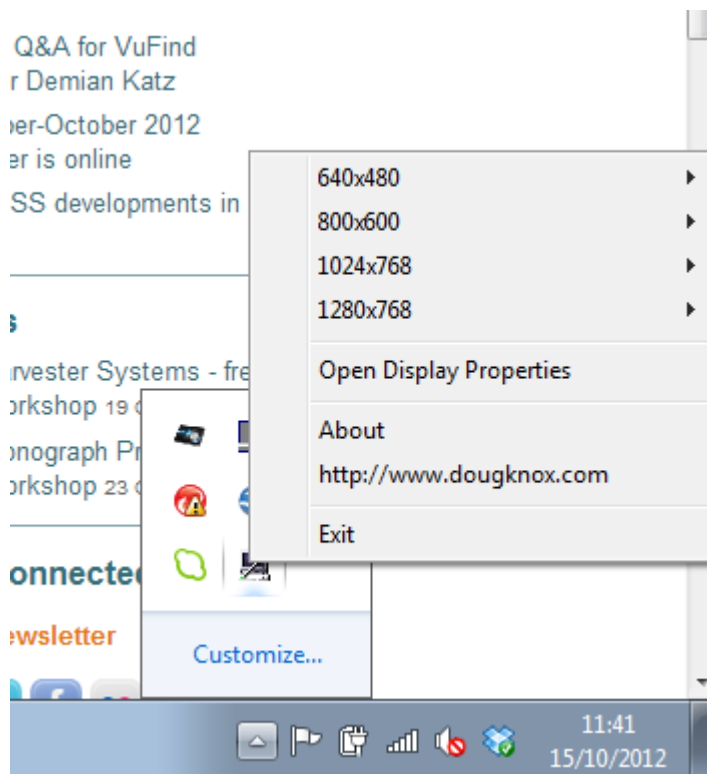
Q&A for VuFind
r Demian Katz
ber-October 2012
er is online
SS developments in

s
rvester Systems - fre
orkshop 19 c
onograph Pr
orkshop 23 c

onnecte
ewsletter

640x480
800x600
1024x768
1280x768
Open Display Properties
About
http://www.dougknox.com
Exit

Customize...

11:41
15/10/2012